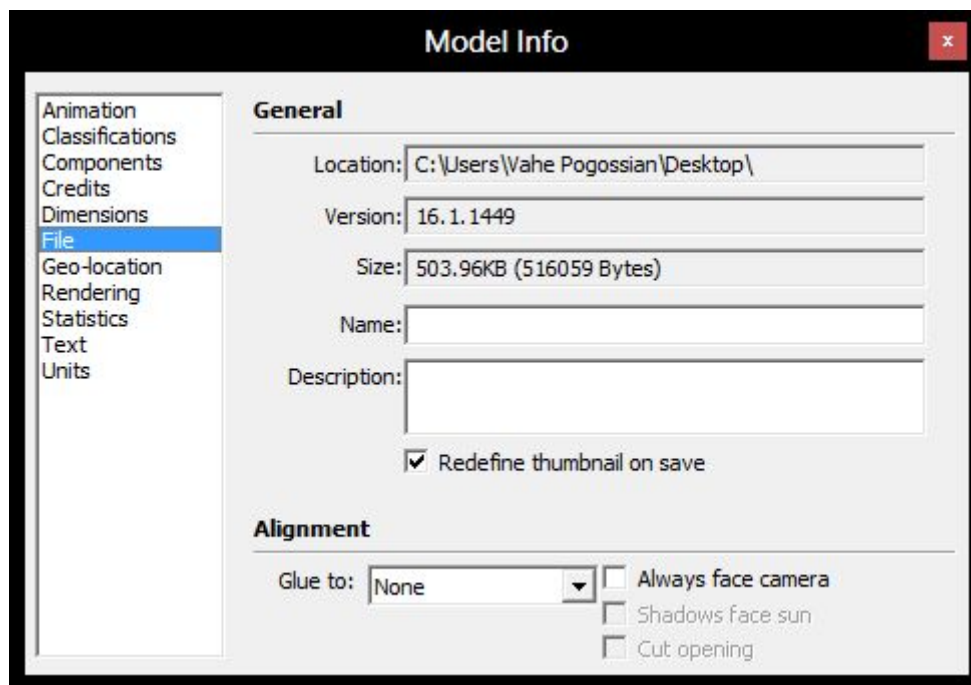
Model Info

x

Animation
Classifications
Components
Credits
Dimensions
File
Geo-location
Rendering
Statistics
Text
Units

General

Location: C:\Users\Vahe Pogossian\Desktop\

Version: 16.1.1449

Size: 503.96KB (516059 Bytes)

Name:

Description:

☑ Redefine thumbnail on save

Alignment

Glue to: None

☐ Always face camera

☐ Shadows face sun

☐ Cut opening